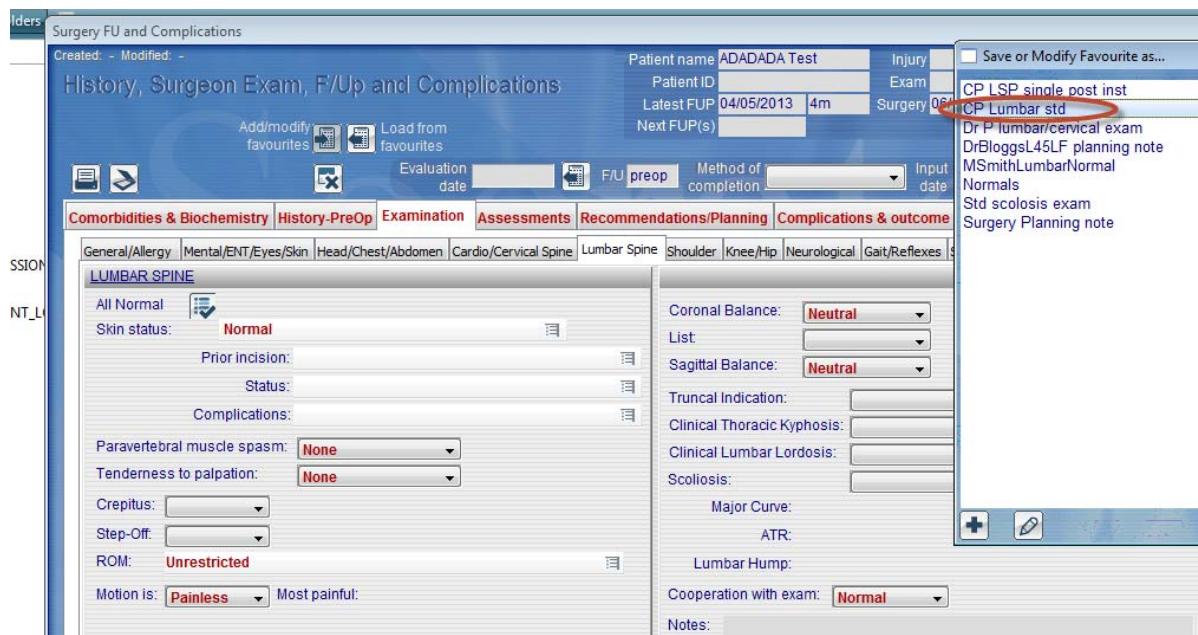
lders

SSION

NT_L

Surgery FU and Complications

Created: - Modified: -

History, Surgeon Exam, F/Up and Complications

Patient name ADADADA Test
Patient ID
Latest FUP 04/05/2013 4m
Next FUP(s)

Injury
Exam
Surgery 06

Add/modify favourites

Load from favourites

Evaluation date

F/U preop

Method of completion

Input date

Comorbidities & Biochemistry | History-PreOp | Examination | Assessments | Recommendations/Planning | Complications & outcome

General/Allergy | Mental/ENT/Eyes/Skin | Head/Chest/Abdomen | Cardio/Cervical Spine | Lumbar Spine | Shoulder | Knee/Hip | Neurological | Gait/Reflexes

LUMBAR SPINE

All Normal
Skin status: Normal
Prior incision:
Status:
Complications:
Paravertebral muscle spasm: None
Tenderness to palpation: None
Crepitus:
Step-Off:
ROM: Unrestricted
Motion is: Painless Most painful:

Coronal Balance: Neutral
List:
Sagittal Balance: Neutral
Truncal Indication:
Clinical Thoracic Kyphosis:
Clinical Lumbar Lordosis:
Scoliosis:
Major Curve:
ATR:
Lumbar Hump:
Cooperation with exam: Normal
Notes:

Save or Modify Favourite as...

CP LSP single post inst
CP Lumbar std
Dr P lumbar/cervical exam
DrBloggsL45LF planning note
MSmithLumbarNormal
Normals
Std scolosis exam
Surgery Planning note